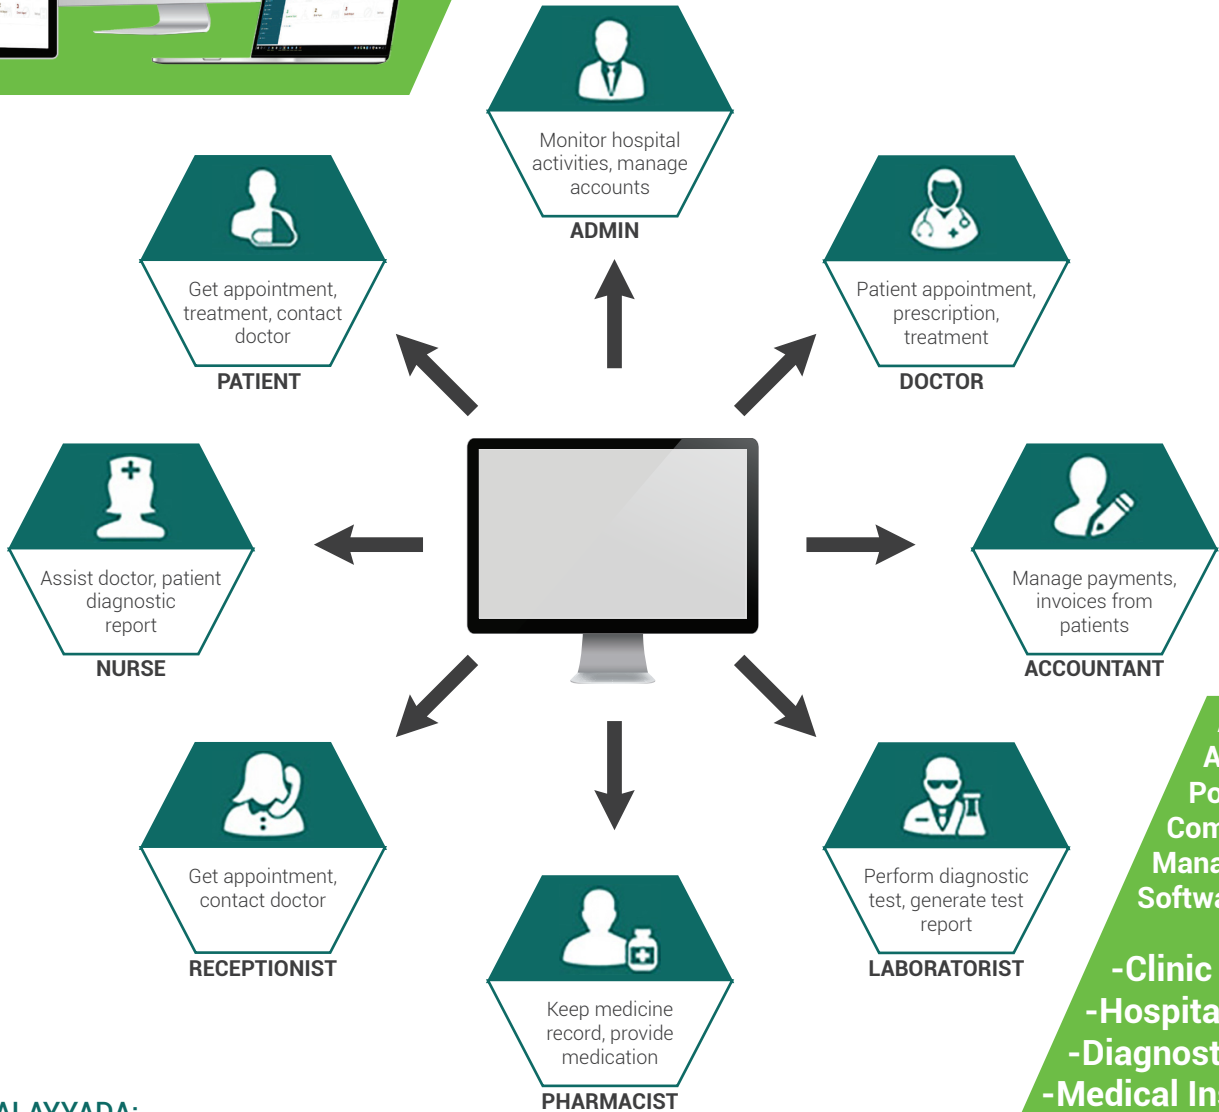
Monitor hospital activities, manage accounts
ADMIN

Get appointment, treatment, contact doctor
PATIENT

Patient appointment, prescription, treatment
DOCTOR

Assist doctor, patient diagnostic report
NURSE

Manage payments, invoices from patients
ACCOUNTANT

Get appointment, contact doctor
RECEPTIONIST

Keep medicine record, provide medication
PHARMACIST

Perform diagnostic test, generate test report
LABORATORIST

A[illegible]
Po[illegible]
Com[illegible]
Mana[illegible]
Softw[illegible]

-Clinic
-Hospita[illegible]
-Diagnost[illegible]
-Medical In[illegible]

ALAYYADA: